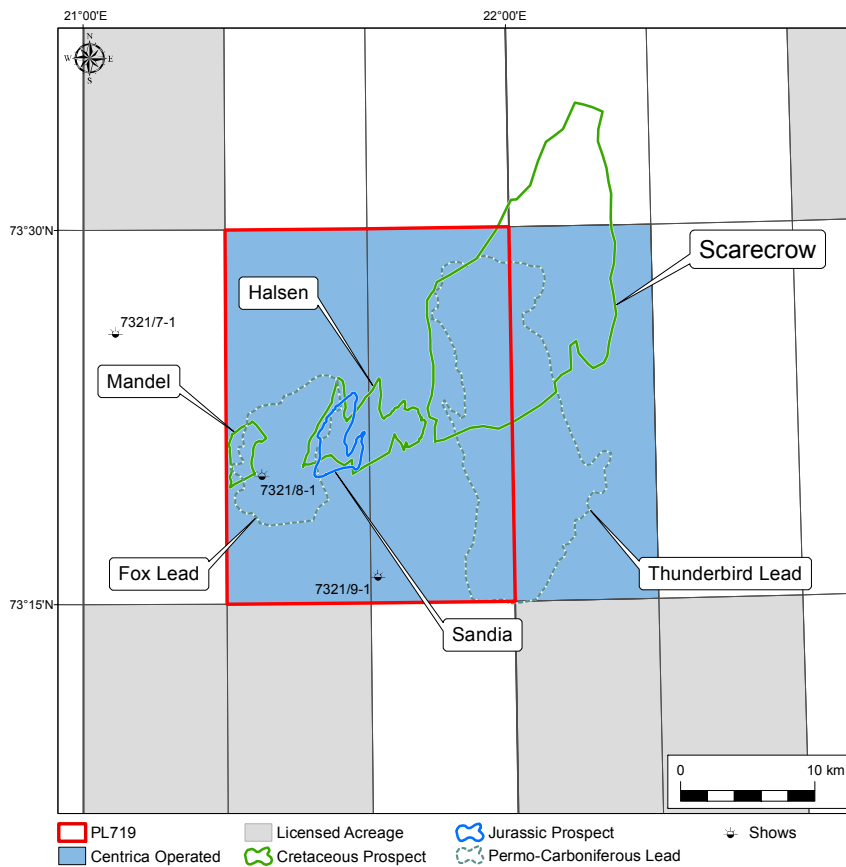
21°00'E
22°00'E
N
W
E
S
73°30'N
73°15'N
Scarecrow
Halsen
7321/7-1
Mandel
7321/8-1
Fox Lead
7321/9-1
Sandia
Thunderbird Lead
0
10 km
PL719
Centrica Operated
Licensed Acreage
Cretaceous Prospect
Jurassic Prospect
Permo-Carboniferous Lead
Shows